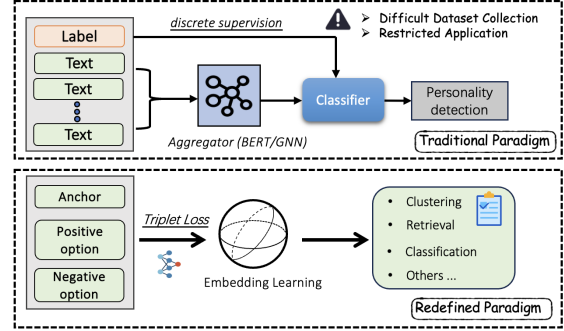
Label

Text

Text

Text

discrete supervision

Difficult Dataset Collection

Restricted Application

Aggregator (BERT/GNN)

Classifier

Personality detection

Traditional Paradigm

Anchor

Positive option

Negative option

Triplet Loss

Embedding Learning

Clustering

Retrieval

Classification

Others ...

Redefined Paradigm